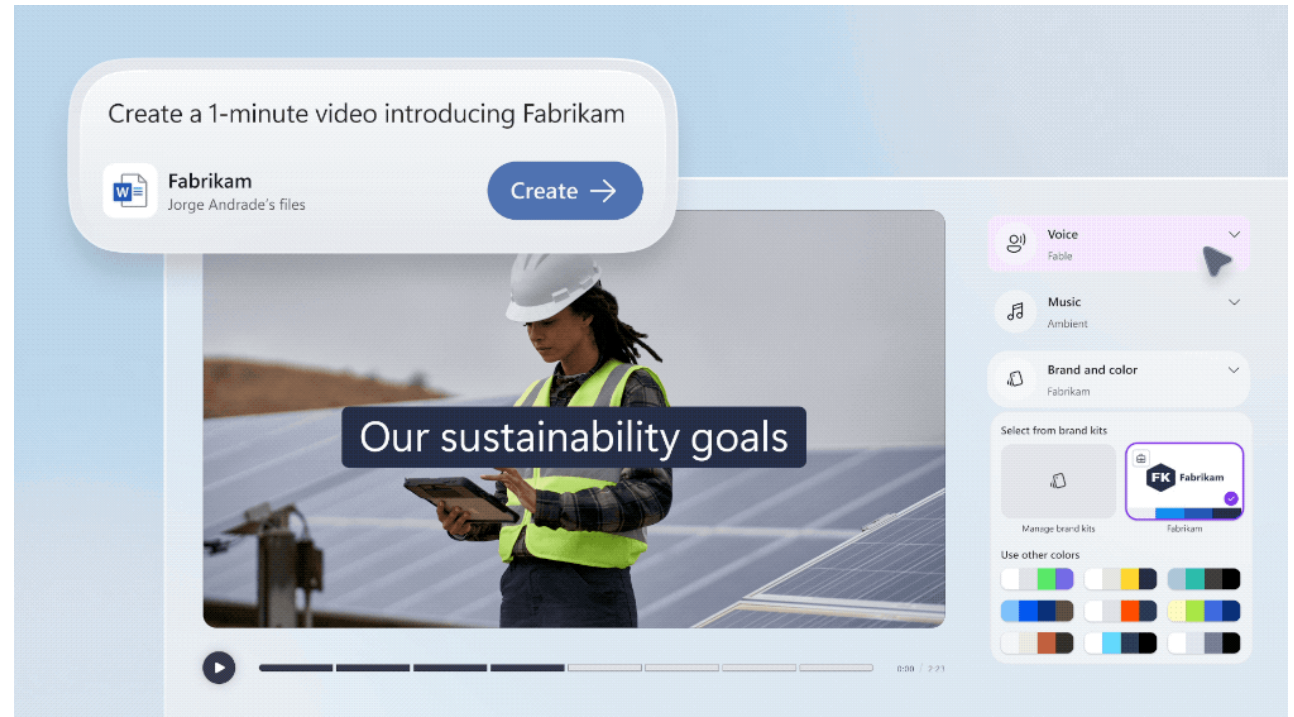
Create a 1-minute video introducing Fabrikam

W

Fabrikam
Jorge Andrade's files

Create →

Our sustainability goals

0:00 / 2:21

Voice
Fable

Music
Ambient

Brand and color
Fabrikam

Select from brand kits

FK Fabrikam

Manage brand kits

Fabrikam

Use other colors